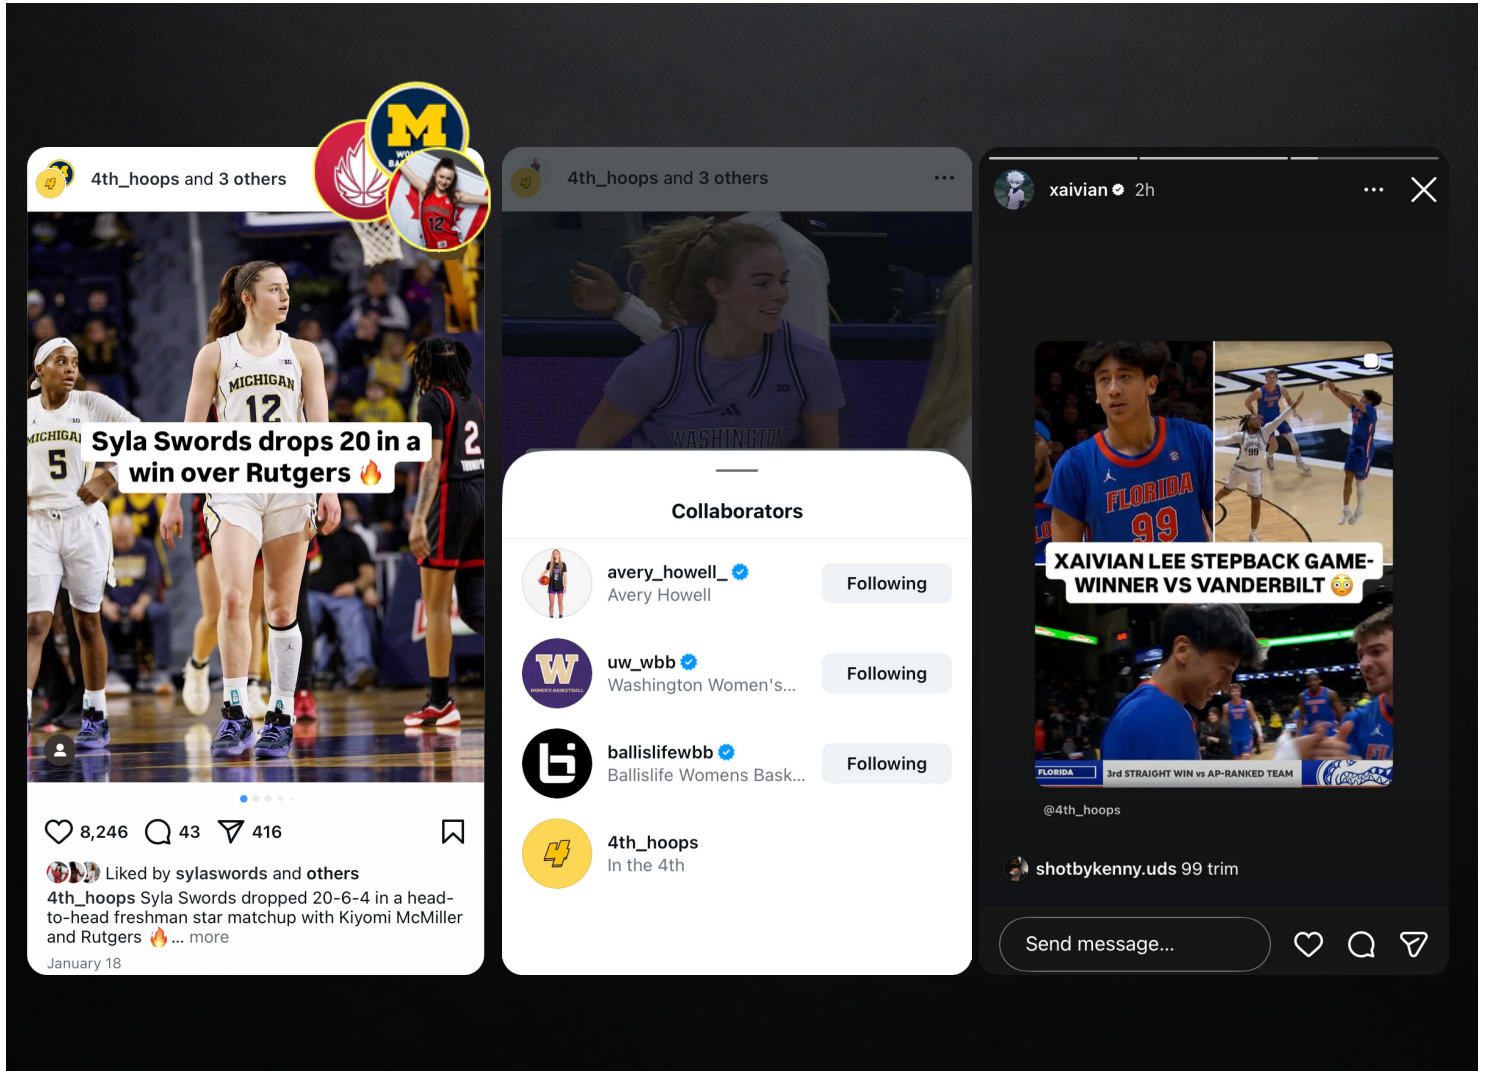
4th_hoops and 3 others

M

MICHIGAN 12

MICHIGAN 5

Syla Swords drops 20 in a win over Rutgers 🔥

8,246 43 416

Liked by sylaswords and others

4th_hoops Syla Swords dropped 20-6-4 in a head-to-head freshman star matchup with Kiyomi McMiller and Rutgers 🔥... more

January 18

4th_hoops and 3 others

WASHINGTON

Collaborators

avery_howell_
Avery Howell
Following

uw_wbb
Washington Women's...
Following

ballislifewbb
Ballislife Womens Bask...
Following

4th_hoops
In the 4th

xaivian 2h

FLORIDA 99

XAIVIAN LEE STEPBACK GAME-WINNER VS VANDERBILT 😳

FLORIDA 3rd STRAIGHT WIN vs AP-RANKED TEAM

@4th_hoops

shotbykenny.uds 99 trim

Send message...